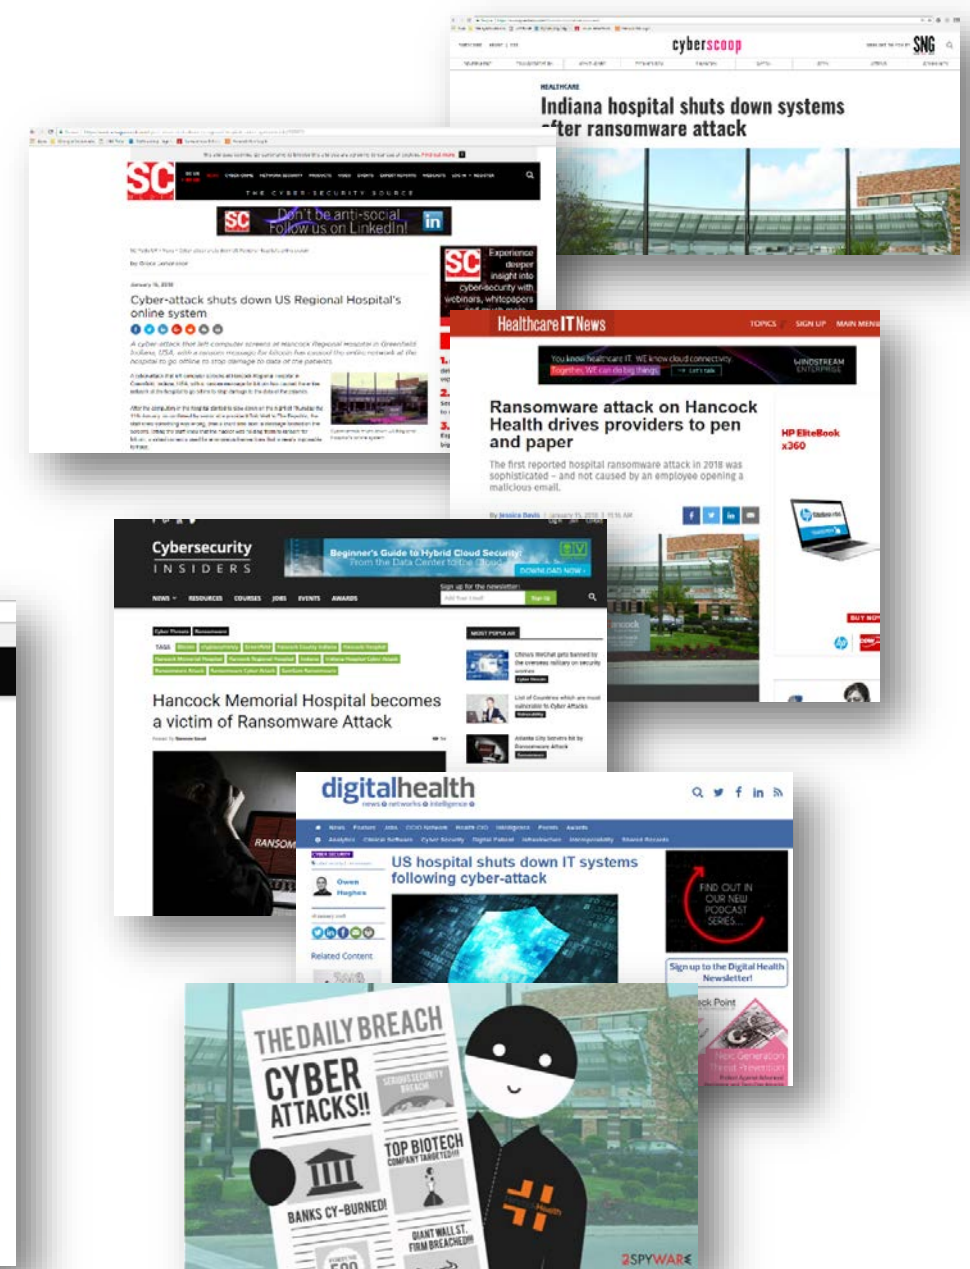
cyberscoop

SNG

HEALTHCARE

Indiana hospital shuts down systems after ransomware attack

SC

THE CYBER-SECURITY SOURCE

Don't be anti-social Follow us on LinkedIn! in

Experience deeper insight into cyber-security with webinars, whitepapers

January 15, 2018

Cyber-attack shuts down US Regional Hospital's online system

A cyber-attack that left computer screens at Hancock Regional Hospital in Greenfield, Indiana, USA, with a ransom message for bitcoin has caused the entire network at the hospital to go offline to stop damage to data of the patients.

Healthcare IT News

TOPICS SIGN UP MAIN MENU

You know healthcare IT. WE know cloud connectivity. Together, WE can do big things.

WINDSTREAM ENTERPRISE

Ransomware attack on Hancock Health drives providers to pen and paper

The first reported hospital ransomware attack in 2018 was sophisticated – and not caused by an employee opening a malicious email.

By Jessica Davis | January 15, 2018

HP EliteBook x360

Cybersecurity INSIDERS

Beginner's Guide to Hybrid Cloud Security From the Data Center to the Cloud

DOWNLOAD NOW

NEWS RESOURCES COURSES JOBS EVENTS AWARDS

MOST POPULAR

Hancock Memorial Hospital becomes a victim of Ransomware Attack

RANSOM

digitalhealth

news networks intelligence

US hospital shuts down IT systems following cyber-attack

Owen Hughes

Related Content

FIND OUT IN OUR NEW PODCAST SERIES...

Sign up to the Digital Health Newsletter!

Check Point

Next Generation Threat Prevention

THE DAILY BREACH

CYBER ATTACKS!!

SERIOUS SECURITY BREACH

TOP BIOTECH COMPANY TARGETED!!!

BANKS CY-BURNED!

GIANT WALL ST. FIRM BREACHED!!!

2SPYWARE